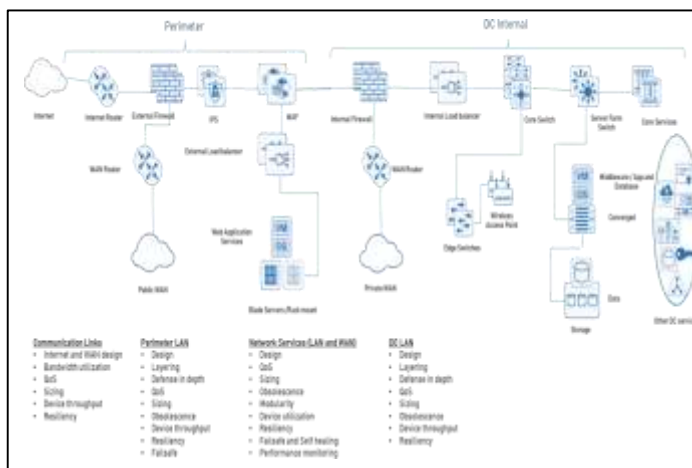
Perimeter

DC Internal

Internet

Internet Router

External Firewall

IPS

WAF

Internal Firewall

Internal Load balancer

Core Switch

Server Farm Switch

Core Services

External Loadbalancer

WAN Router

WAN Router

Web Application Services

Public WAN

Private WAN

Blade Servers/Rack mount

Edge Switches

Wireless Access Point

Middleware / Tiered Database

Converged

Data

Storage

Other DC servi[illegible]

Communication Links
• Internet and WAN design
• Bandwidth utilization
• QoS
• Sizing
• Device throughput
• Resiliency

Perimeter LAN
• Design
• Layering
• Defense in depth
• QoS
• Sizing
• Obsolescence
• Device throughput
• Resiliency
• Failsafe

Network Services (LAN and WAN)
• Design
• QoS
• Sizing
• Obsolescence
• Modularity
• Device utilization
• Resiliency
• Failsafe and Self healing
• Performance monitoring

DC LAN
• Design
• Layering
• Defense in depth
• QoS
• Sizing
• Obsolescence
• Device throughput
• Resiliency